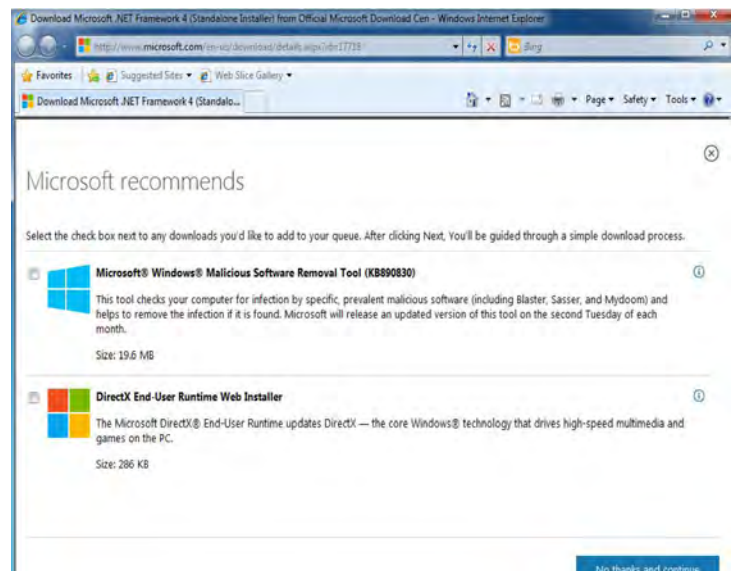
Download Microsoft .NET Framework 4 (Standalone Installer) from Official Microsoft Download Cen - Windows Internet Explorer

http://www.microsoft.com/en-us/download/details.aspx?id=17718

Bing

Favorites | Suggested Sites ▾ | Web Slice Gallery ▾

Download Microsoft .NET Framework 4 (Standalo...

Page ▾ Safety ▾ Tools ▾

Microsoft recommends

Select the check box next to any downloads you'd like to add to your queue. After clicking Next, You'll be guided through a simple download process.

Microsoft® Windows® Malicious Software Removal Tool (KB890830)

This tool checks your computer for infection by specific, prevalent malicious software (including Blaster, Sasser, and Mydoom) and helps to remove the infection if it is found. Microsoft will release an updated version of this tool on the second Tuesday of each month.

Size: 19.6 MB

DirectX End-User Runtime Web Installer

The Microsoft DirectX® End-User Runtime updates DirectX — the core Windows® technology that drives high-speed multimedia and games on the PC.

Size: 286 KB

No thanks and continue